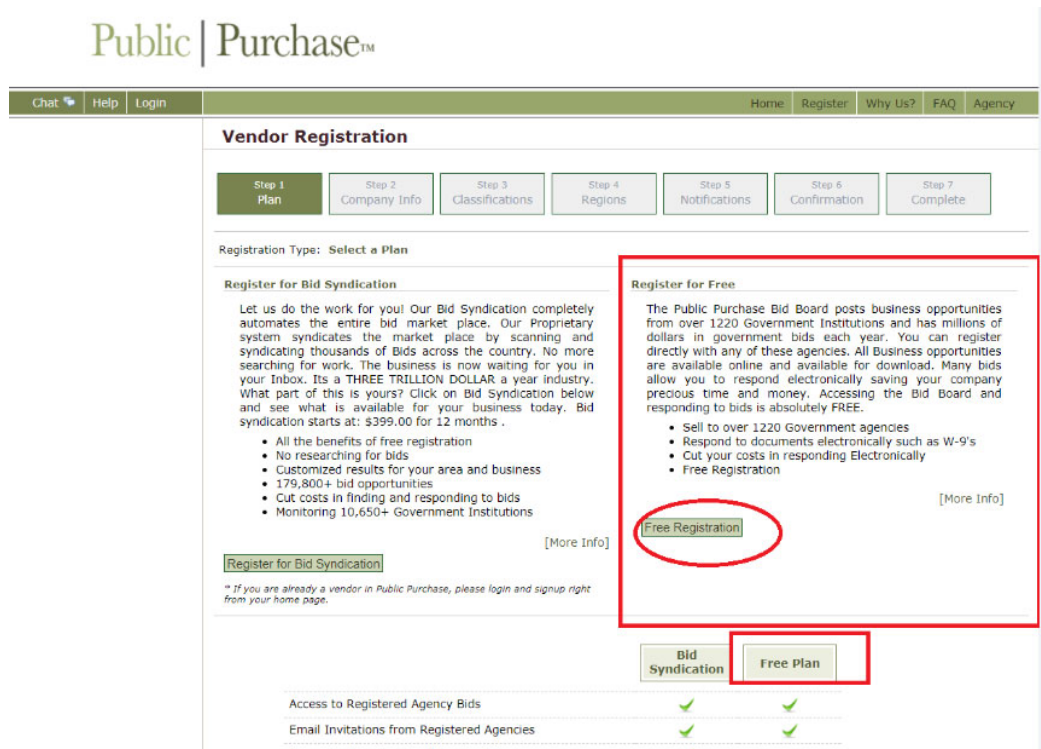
Public | Purchase™

Chat | Help | Login

Home | Register | Why Us? | FAQ | Agency

Vendor Registration

Step 1 Plan | Step 2 Company Info | Step 3 Classifications | Step 4 Regions | Step 5 Notifications | Step 6 Confirmation | Step 7 Complete

Registration Type: Select a Plan

Register for Bid Syndication

Let us do the work for you! Our Bid Syndication completely automates the entire bid market place. Our Proprietary system syndicates the market place by scanning and syndicating thousands of Bids across the country. No more searching for work. The business is now waiting for you in your Inbox. Its a THREE TRILLION DOLLAR a year industry. What part of this is yours? Click on Bid Syndication below and see what is available for your business today. Bid syndication starts at: $399.00 for 12 months .

- All the benefits of free registration
- No researching for bids
- Customized results for your area and business
- 179,800+ bid opportunities
- Cut costs in finding and responding to bids
- Monitoring 10,650+ Government Institutions

[More Info]

Register for Bid Syndication

** If you are already a vendor in Public Purchase, please login and signup right from your home page.

Register for Free

The Public Purchase Bid Board posts business opportunities from over 1220 Government Institutions and has millions of dollars in government bids each year. You can register directly with any of these agencies. All Business opportunities are available online and available for download. Many bids allow you to respond electronically saving your company precious time and money. Accessing the Bid Board and responding to bids is absolutely FREE.

- Sell to over 1220 Government agencies
- Respond to documents electronically such as W-9's
- Cut your costs in responding Electronically
- Free Registration

[More Info]

Free Registration

| | Bid Syndication | Free Plan |
|---|---|---|
| Access to Registered Agency Bids | ✓ | ✓ |
| Email Invitations from Registered Agencies | ✓ | ✓ |